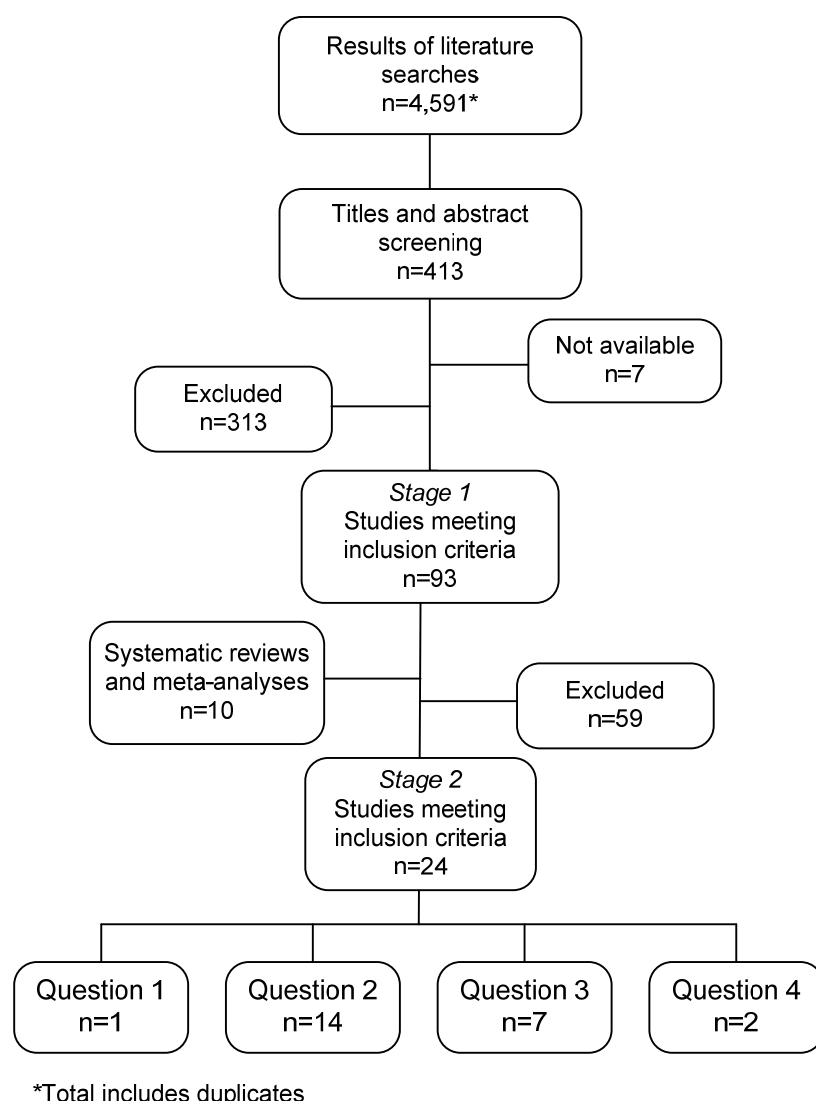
Results of literature searches
n=4,591*

Titles and abstract screening
n=413

Not available
n=7

Excluded
n=313

Stage 1
Studies meeting inclusion criteria
n=93

Systematic reviews and meta-analyses
n=10

Excluded
n=59

Stage 2
Studies meeting inclusion criteria
n=24

Question 1
n=1

Question 2
n=14

Question 3
n=7

Question 4
n=2

*Total includes duplicates